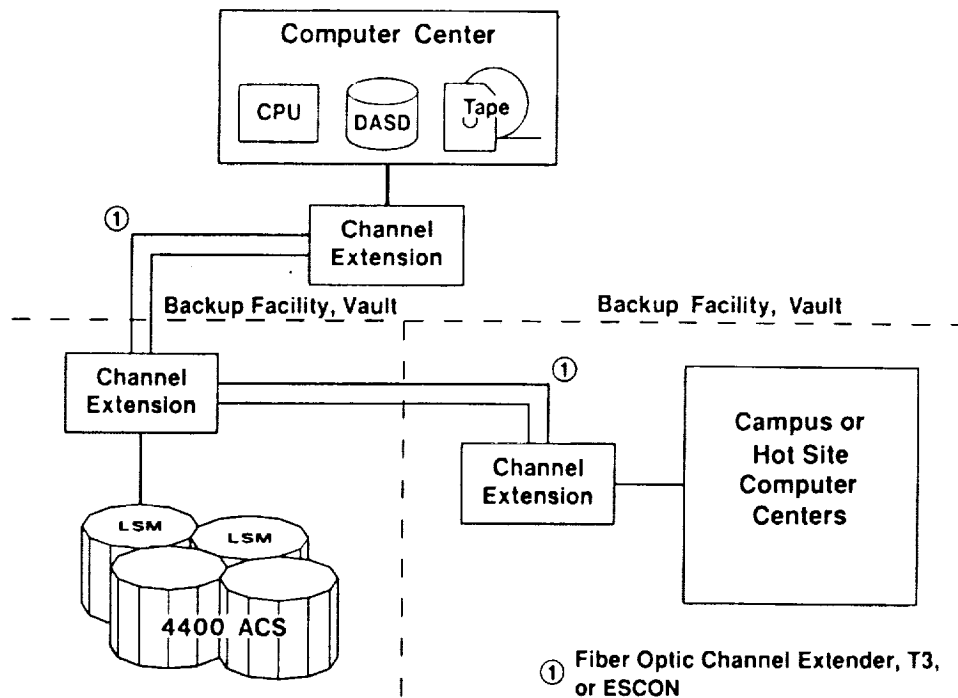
Computer Center

CPU

DASD

Tape

①

Channel Extension

Backup Facility, Vault

Backup Facility, Vault

Channel Extension

①

Channel Extension

Campus or Hot Site Computer Centers

LSM

LSM

4400 ACS

① Fiber Optic Channel Extender, T3, or ESCON